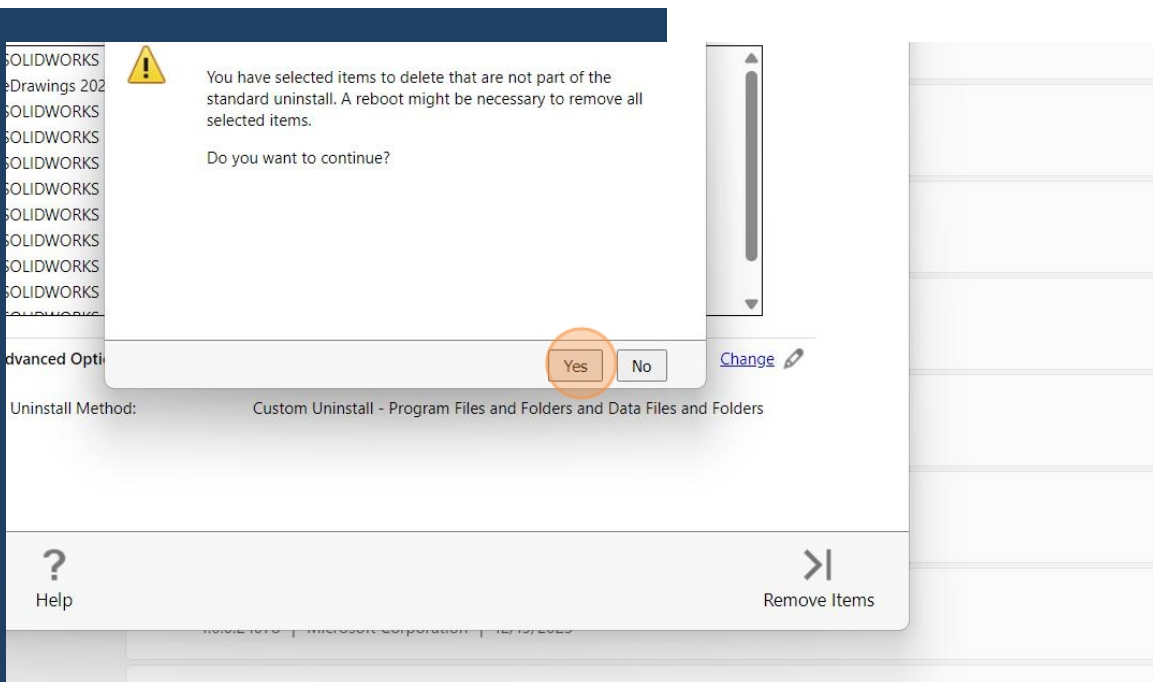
SOLIDWORKS
eDrawings 202
SOLIDWORKS
SOLIDWORKS
SOLIDWORKS
SOLIDWORKS
SOLIDWORKS
SOLIDWORKS
SOLIDWORKS
SOLIDWORKS

You have selected items to delete that are not part of the standard uninstall. A reboot might be necessary to remove all selected items.

Do you want to continue?

Yes No

dvanced Opti

Change

Uninstall Method: Custom Uninstall - Program Files and Folders and Data Files and Folders

Help

Remove Items

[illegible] | Microsoft Corporation | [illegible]